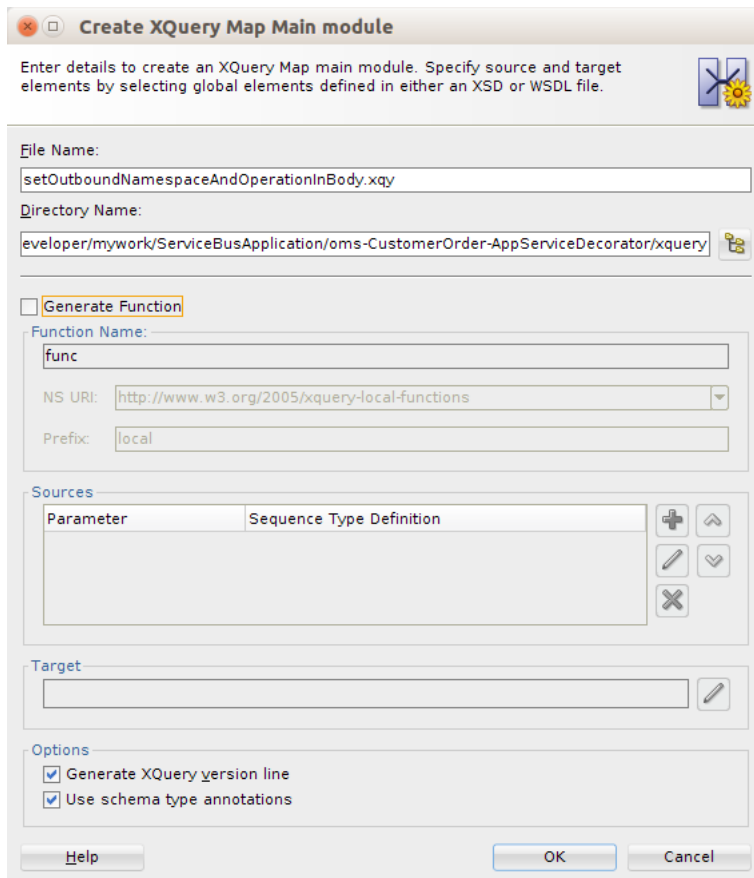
Create XQuery Map Main module

Enter details to create an XQuery Map main module. Specify source and target elements by selecting global elements defined in either an XSD or WSDL file.

File Name:
setOutboundNamespaceAndOperationInBody.xqy

Directory Name:
eveloper/mywork/ServiceBusApplication/oms-CustomerOrder-AppServiceDecorator/xquery

Generate Function

Function Name:
func

NS URI: http://www.w3.org/2005/xquery-local-functions

Prefix: local

Sources

| Parameter | Sequence Type Definition |
|---|---|

Target

Options
Generate XQuery version line
Use schema type annotations

Help
OK
Cancel